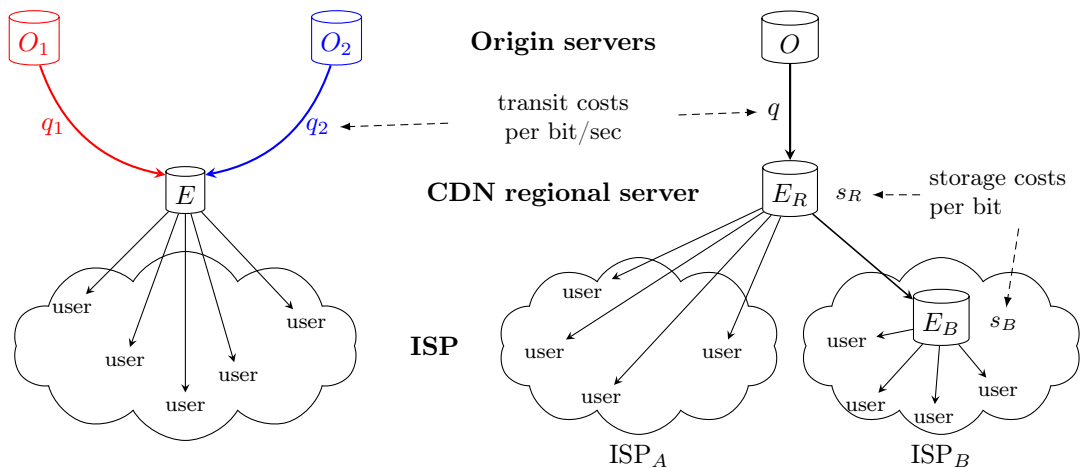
$O_1$

$O_2$

Origin servers

$O$

$q_1$

$q_2$

transit costs per bit/sec

$q$

$E$

CDN regional server

$E_R$

$s_R$

storage costs per bit

user

user

user

user

user

ISP

user

user

user

user

$E_B$

$s_B$

user

user

user

user

$\text{ISP}_A$

$\text{ISP}_B$